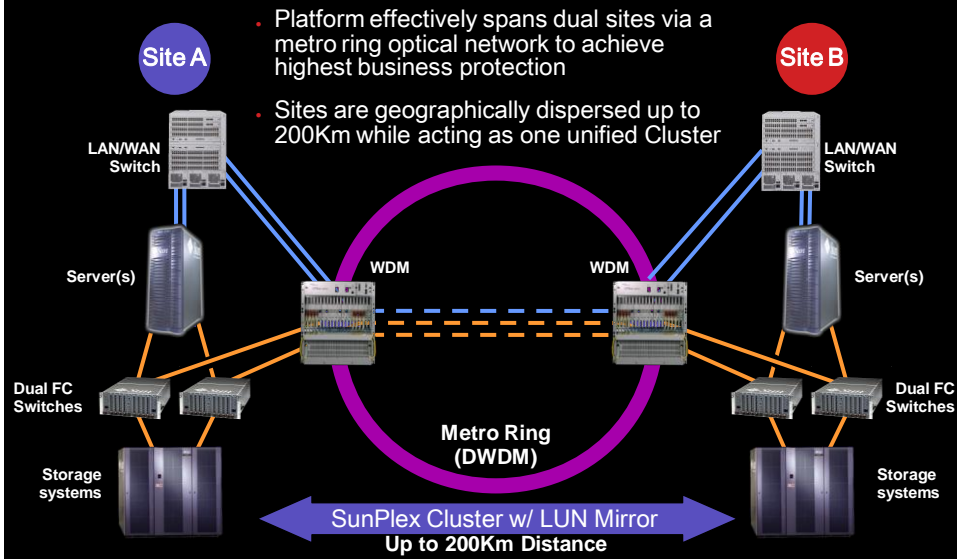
Platform effectively spans dual sites via a metro ring optical network to achieve highest business protection

Sites are geographically dispersed up to 200Km while acting as one unified Cluster

Site A

Site B

LAN/WAN Switch

LAN/WAN Switch

Server(s)

Server(s)

WDM

WDM

Dual FC Switches

Dual FC Switches

Storage systems

Storage systems

Metro Ring (DWDM)

SunPlex Cluster w/ LUN Mirror

Up to 200Km Distance